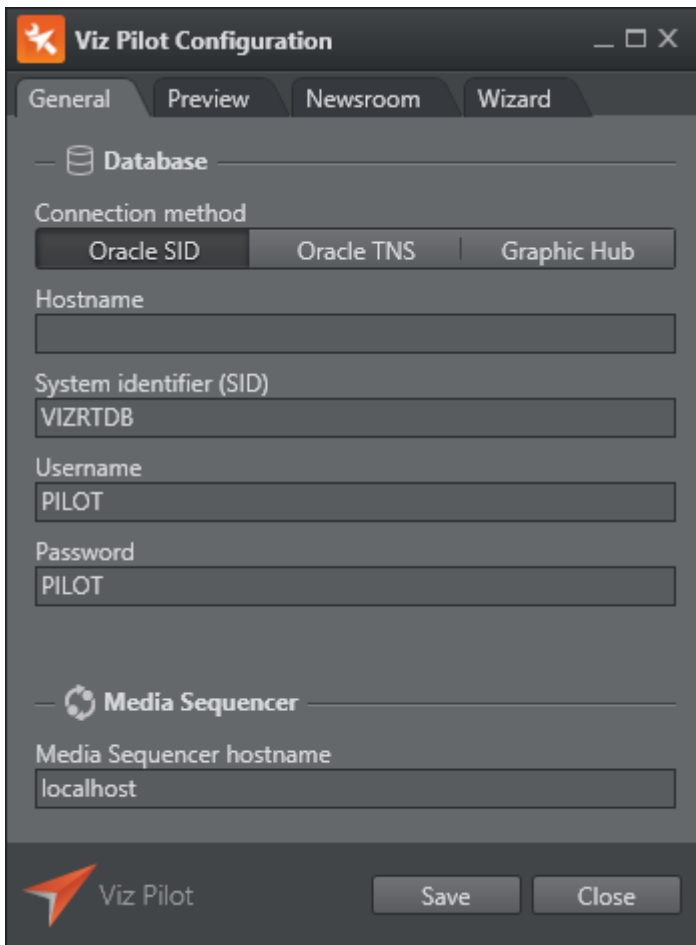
Viz Pilot Configuration

General | Preview | Newsroom | Wizard

Database

Connection method

Oracle SID | Oracle TNS | Graphic Hub

Hostname

System identifier (SID)

VIZRTDB

Username

PILOT

Password

PILOT

Media Sequencer

Media Sequencer hostname

localhost

Viz Pilot

Save

Close